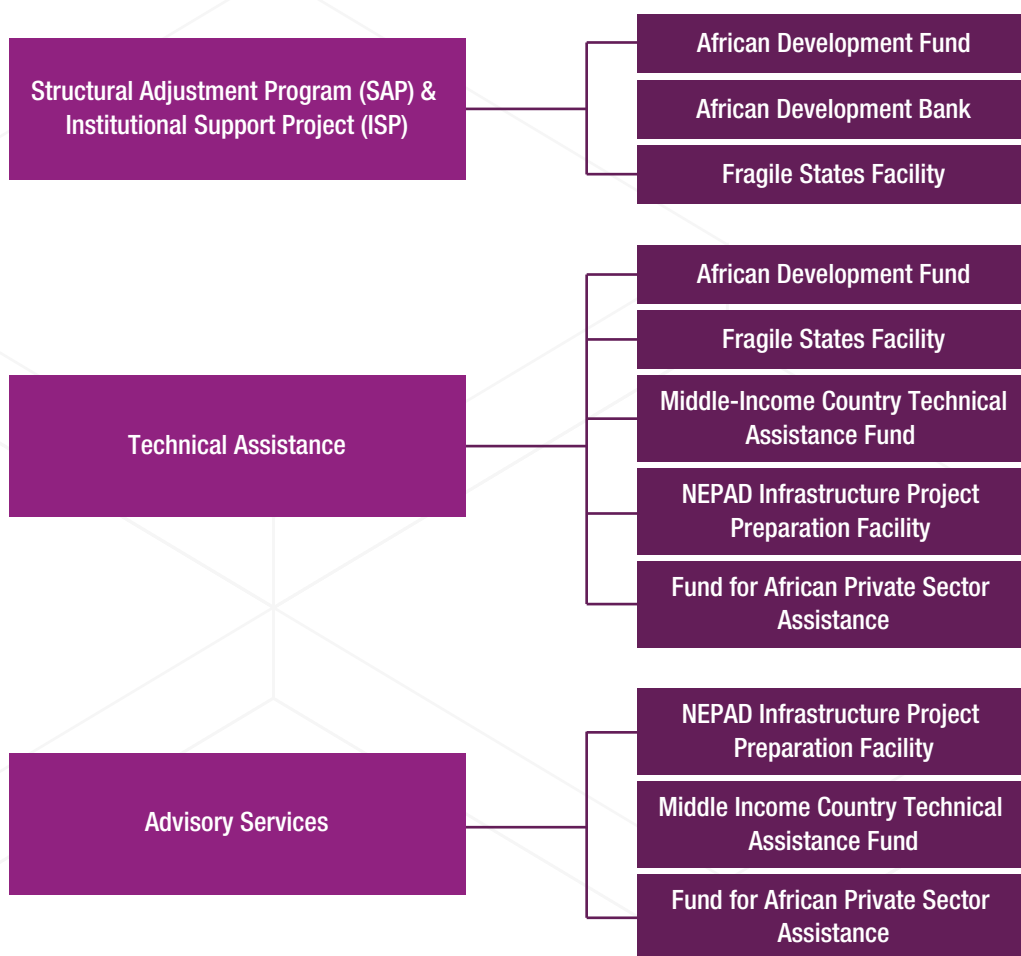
Structural Adjustment Program (SAP) & Institutional Support Project (ISP)

African Development Fund

African Development Bank

Fragile States Facility

Technical Assistance

African Development Fund

Fragile States Facility

Middle-Income Country Technical Assistance Fund

NEPAD Infrastructure Project Preparation Facility

Fund for African Private Sector Assistance

Advisory Services

NEPAD Infrastructure Project Preparation Facility

Middle Income Country Technical Assistance Fund

Fund for African Private Sector Assistance